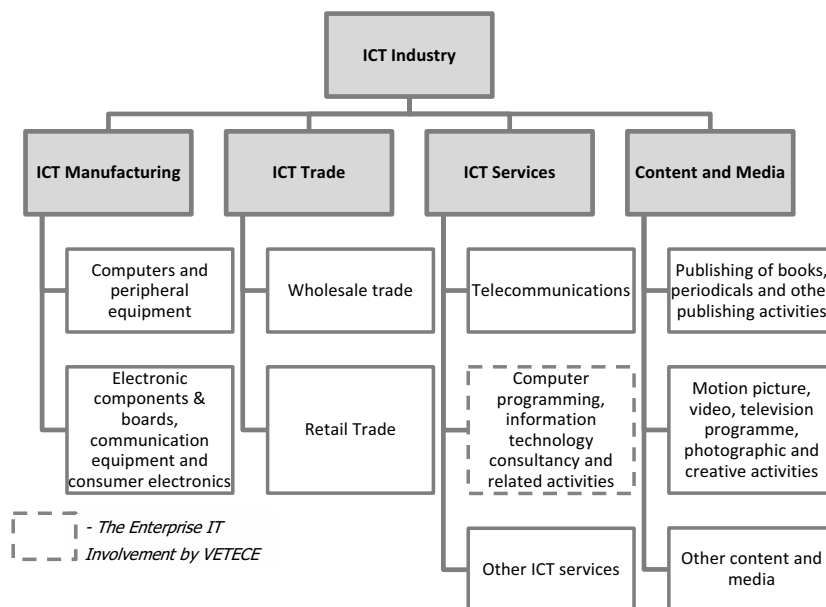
ICT Industry

ICT Manufacturing

Computers and peripheral equipment

Electronic components & boards, communication equipment and consumer electronics

ICT Trade

Wholesale trade

Retail Trade

ICT Services

Telecommunications

Computer programming, information technology consultancy and related activities

Other ICT services

Content and Media

Publishing of books, periodicals and other publishing activities

Motion picture, video, television programme, photographic and creative activities

Other content and media

- The Enterprise IT Involvement by VETECE